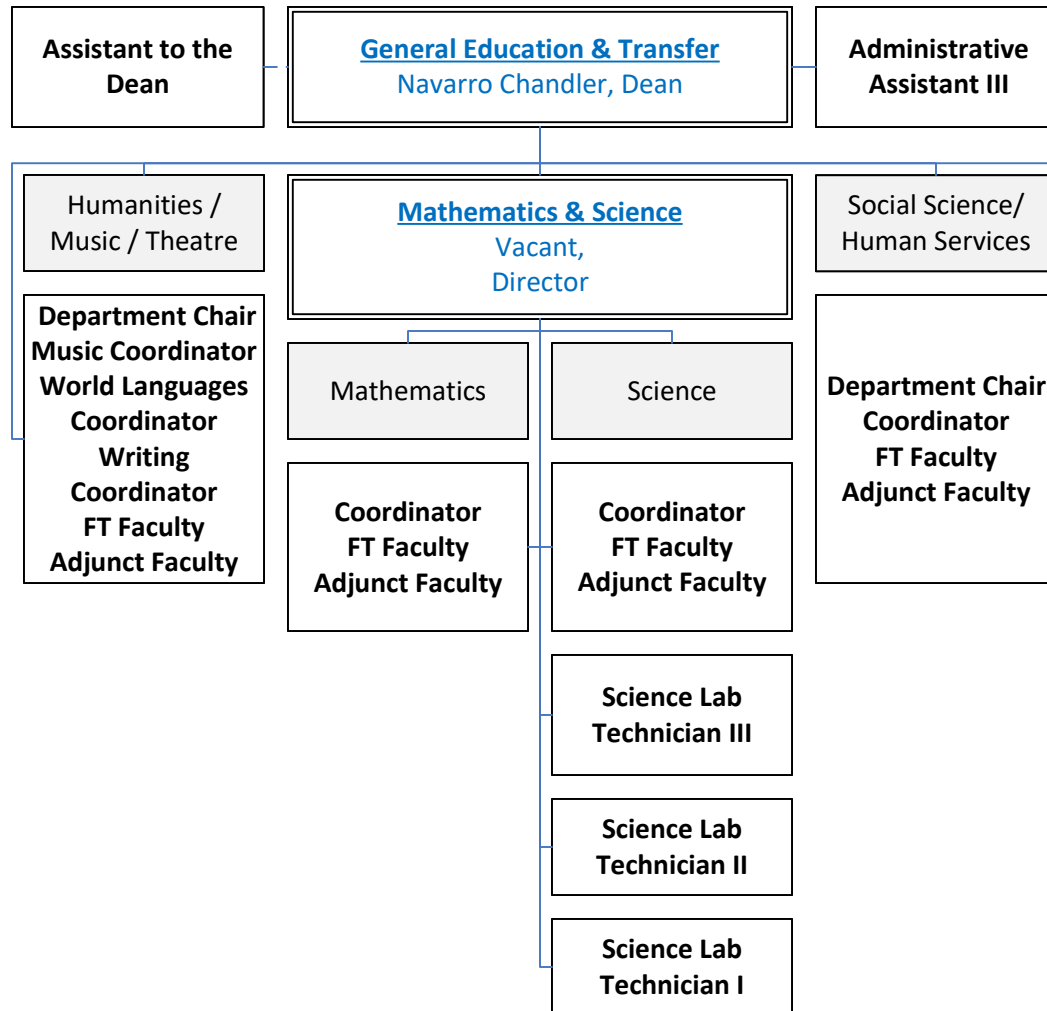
Assistant to the Dean

General Education & Transfer
Navarro Chandler, Dean

Administrative Assistant III

Humanities / Music / Theatre

Department Chair
Music Coordinator
World Languages Coordinator
Writing Coordinator
FT Faculty
Adjunct Faculty

Mathematics & Science
Vacant, Director

Mathematics

Coordinator
FT Faculty
Adjunct Faculty

Science

Coordinator
FT Faculty
Adjunct Faculty

Science Lab Technician III

Science Lab Technician II

Science Lab Technician I

Social Science/ Human Services

Department Chair
Coordinator
FT Faculty
Adjunct Faculty